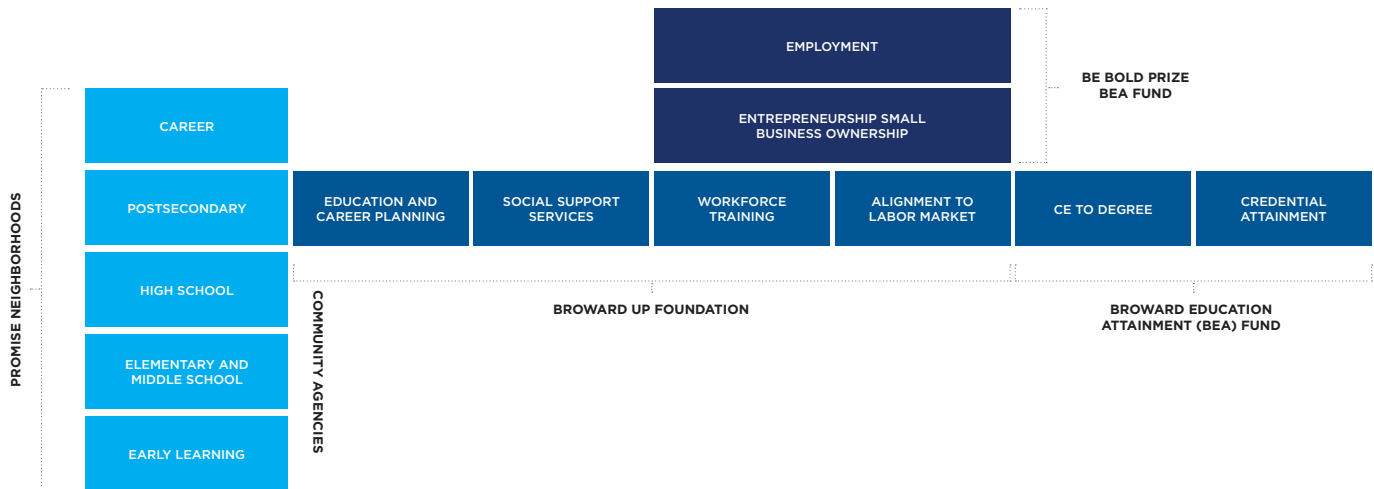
EMPLOYMENT

ENTREPRENEURSHIP SMALL BUSINESS OWNERSHIP

BE BOLD PRIZE
BEA FUND

PROMISE NEIGHBORHOODS

CAREER

POSTSECONDARY

HIGH SCHOOL

ELEMENTARY AND MIDDLE SCHOOL

EARLY LEARNING

EDUCATION AND CAREER PLANNING

SOCIAL SUPPORT SERVICES

WORKFORCE TRAINING

ALIGNMENT TO LABOR MARKET

CE TO DEGREE

CREDENTIAL ATTAINMENT

COMMUNITY AGENCIES

BROWARD UP FOUNDATION

BROWARD EDUCATION ATTAINMENT (BEA) FUND